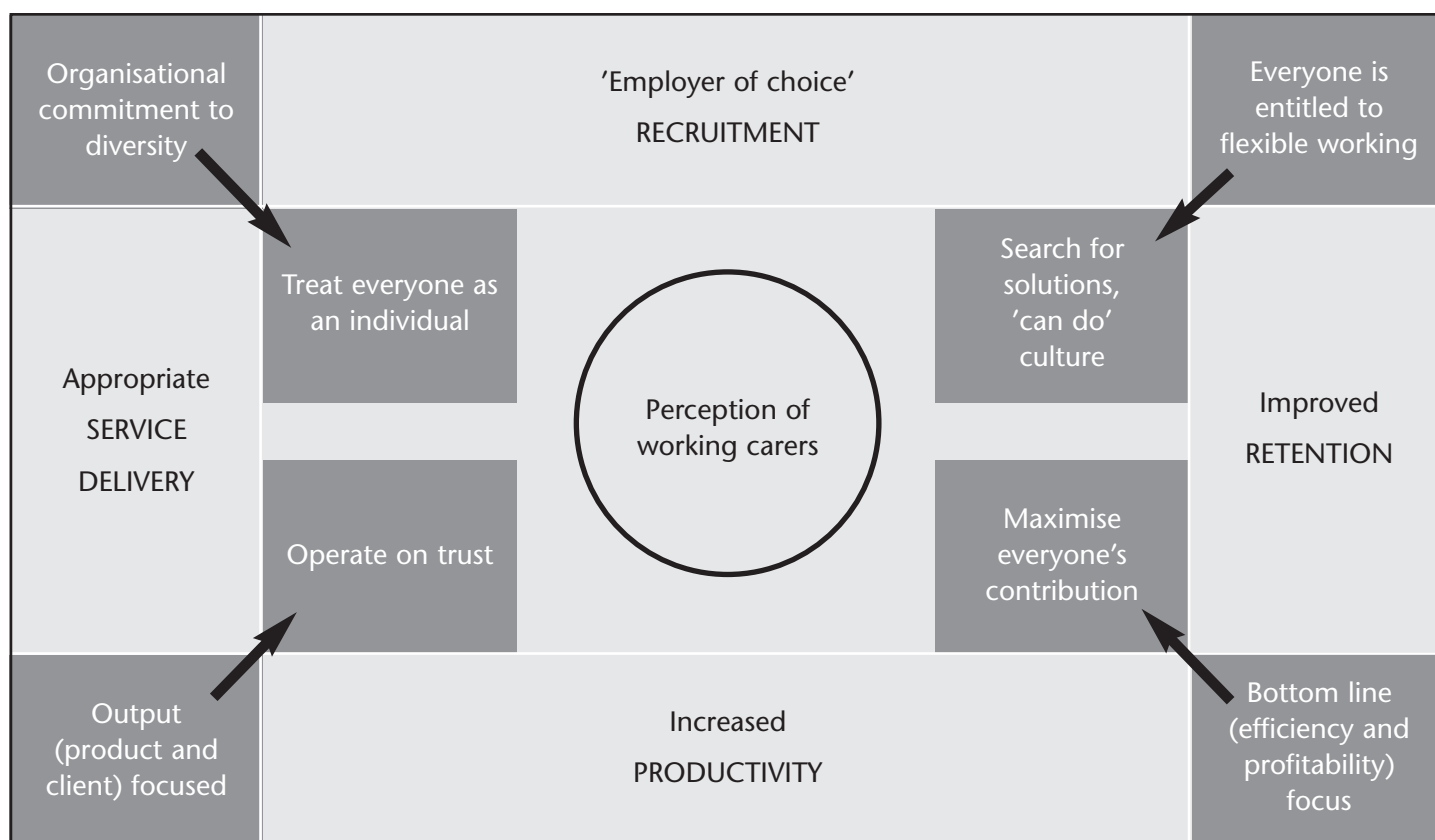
Organisational commitment to diversity

'Employer of choice'
RECRUITMENT

Everyone is entitled to flexible working

Appropriate
SERVICE
DELIVERY

Treat everyone as an individual

Perception of working carers

Search for solutions, 'can do' culture

Improved
RETENTION

Operate on trust

Maximise everyone's contribution

Output (product and client) focused

Increased
PRODUCTIVITY

Bottom line (efficiency and profitability) focus